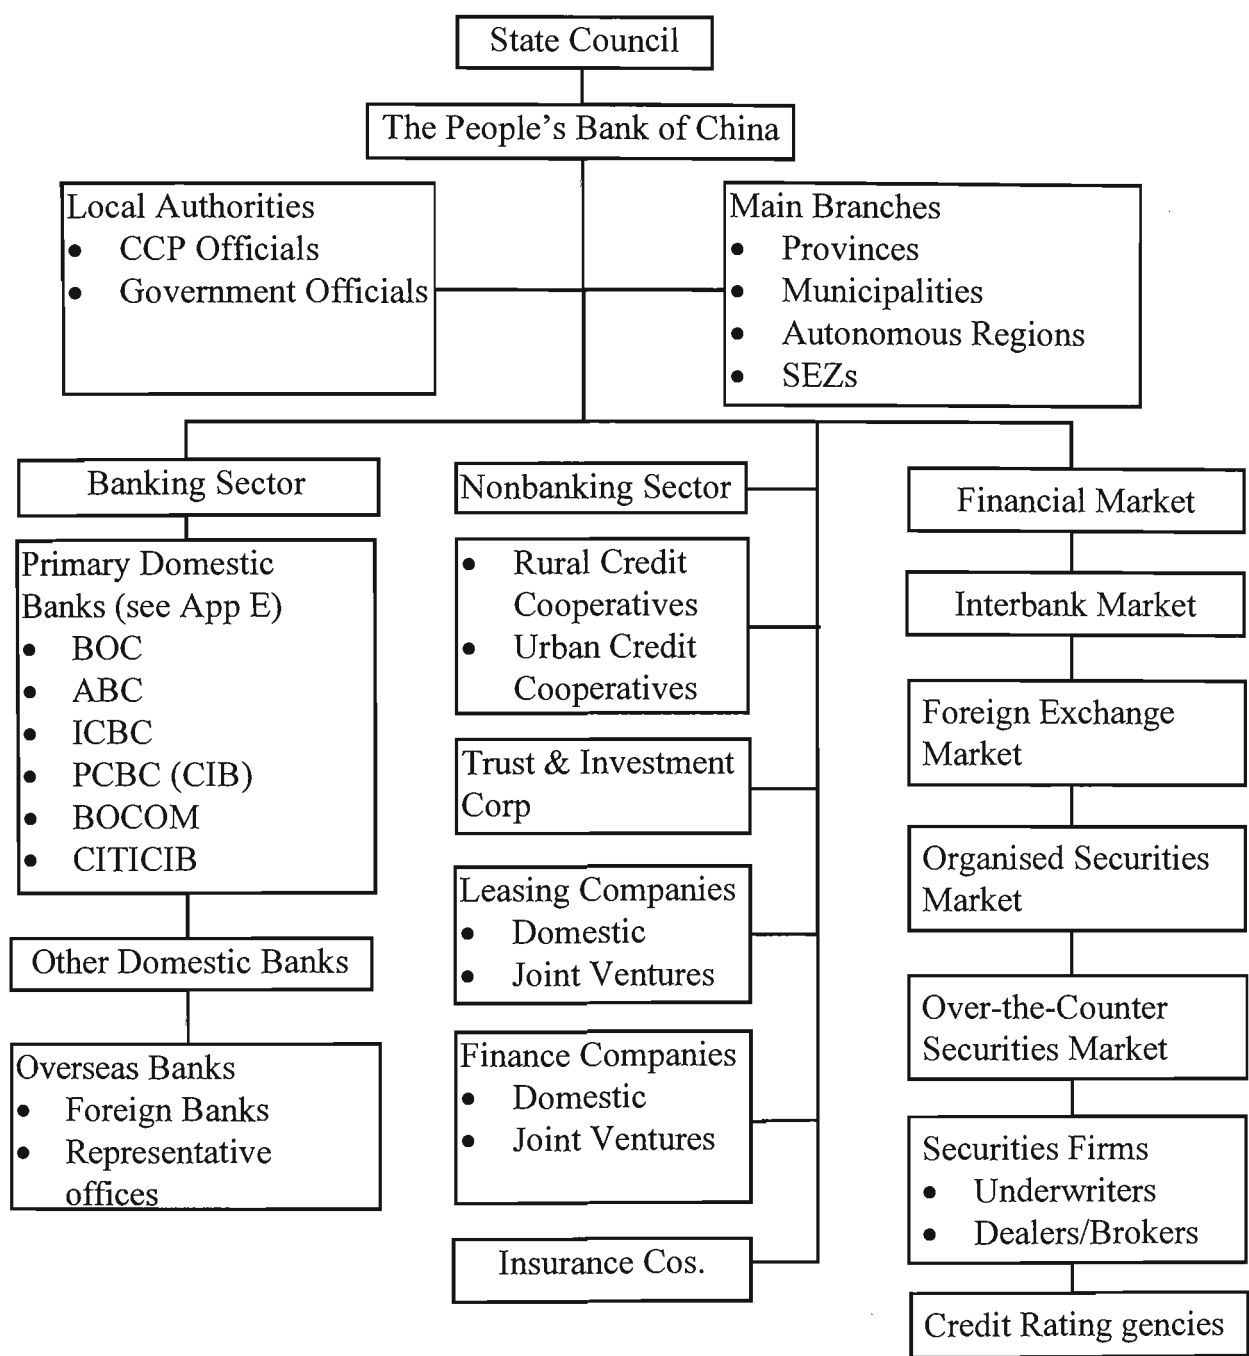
State Council

The People's Bank of China

Local Authorities
- CCP Officials
- Government Officials

Main Branches
- Provinces
- Municipalities
- Autonomous Regions
- SEZs

Banking Sector

Primary Domestic Banks (see App E)
- BOC
- ABC
- ICBC
- PCBC (CIB)
- BOCOM
- CITICIB

Other Domestic Banks

Overseas Banks
- Foreign Banks
- Representative offices

Nonbanking Sector

- Rural Credit Cooperatives
- Urban Credit Cooperatives

Trust & Investment Corp

Leasing Companies
- Domestic
- Joint Ventures

Finance Companies
- Domestic
- Joint Ventures

Insurance Cos.

Financial Market

Interbank Market

Foreign Exchange Market

Organised Securities Market

Over-the-Counter Securities Market

Securities Firms
- Underwriters
- Dealers/Brokers

Credit Rating gencies